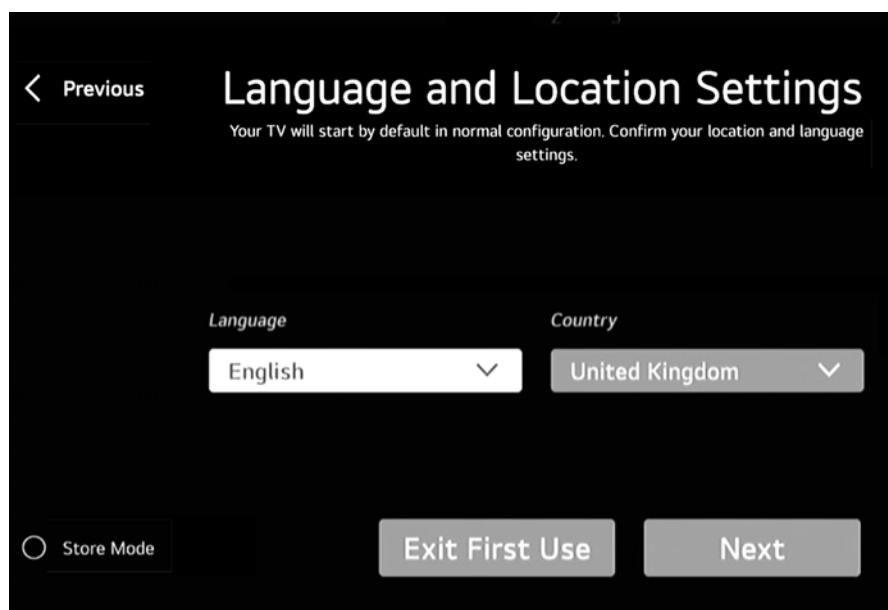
2 3

Previous

Language and Location Settings

Your TV will start by default in normal configuration. Confirm your location and language settings.

Language

English

Country

United Kingdom

Store Mode

Exit First Use

Next